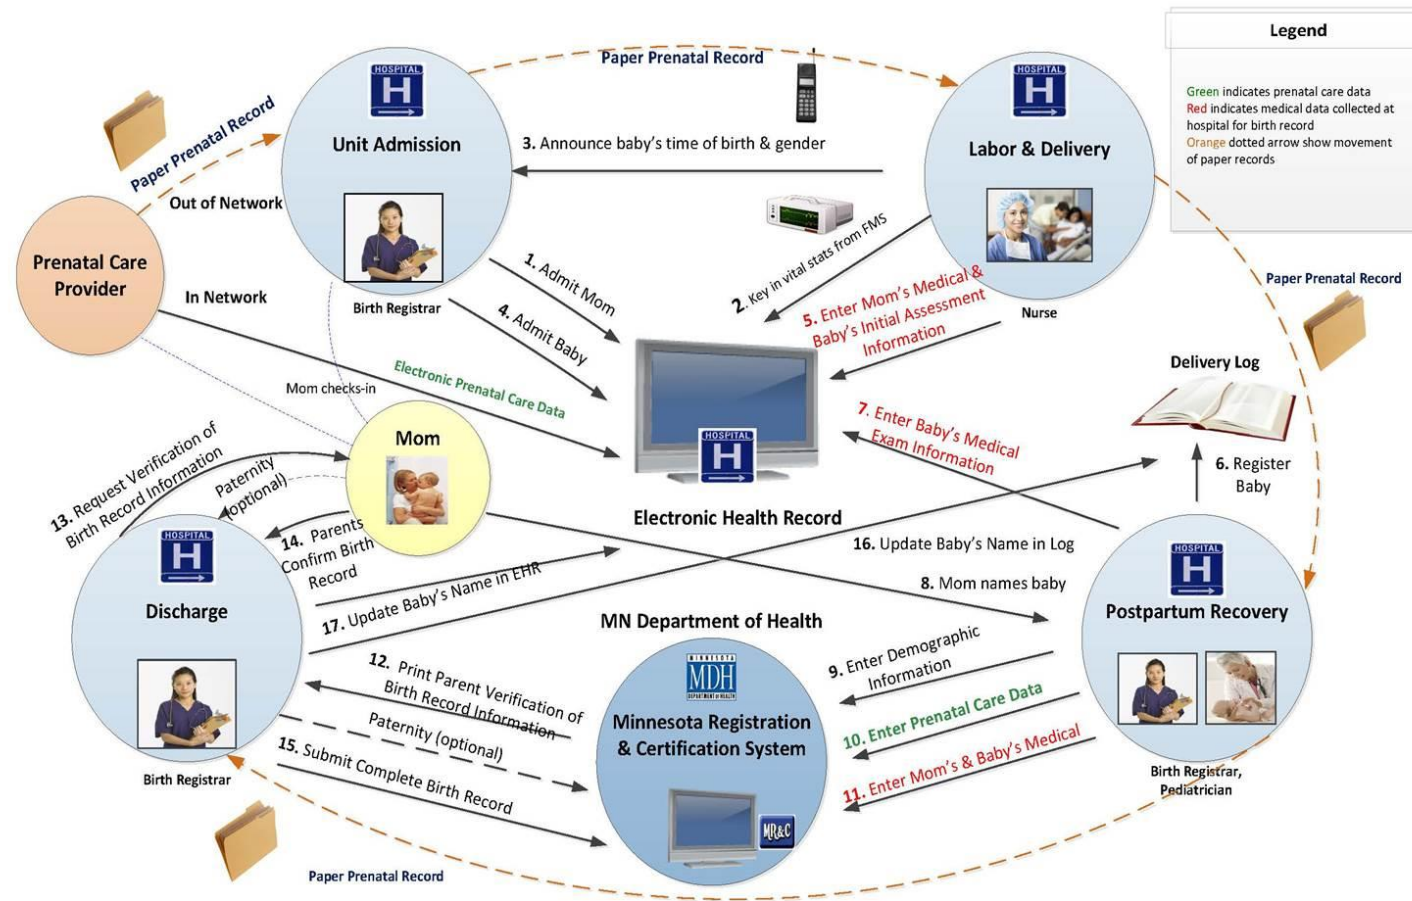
Legend

Green indicates prenatal care data
Red indicates medical data collected at hospital for birth record
Orange dotted arrow show movement of paper records

Paper Prenatal Record

HOSPITAL H

Unit Admission

Birth Registrar

3. Announce baby's time of birth & gender

HOSPITAL H

Labor & Delivery

Nurse

Paper Prenatal Record

Out of Network

Prenatal Care Provider

In Network

1. Admit Mom

4. Admit Baby

2. Key in vital stats from FMS

5. Enter Mom's Medical & Baby's Initial Assessment Information

Paper Prenatal Record

Delivery Log

6. Register Baby

Electronic Prenatal Care Data

Mom checks-in

Mom

HOSPITAL H

Electronic Health Record

7. Enter Baby's Medical Exam Information

13. Request Verification of Birth Record Information

Paternity (optional)

14. Parents Confirm Birth Record

HOSPITAL H

Discharge

Birth Registrar

16. Update Baby's Name in Log

8. Mom names baby

17. Update Baby's Name in EHR

HOSPITAL H

Postpartum Recovery

Birth Registrar, Pediatrician

MN Department of Health

MINNESOTA MDH DEPARTMENT of HEALTH

Minnesota Registration & Certification System

MR&C

12. Print Parent Verification of Birth Record Information

Paternity (optional)

15. Submit Complete Birth Record

9. Enter Demographic Information

10. Enter Prenatal Care Data

11. Enter Mom's & Baby's Medical

Paper Prenatal Record